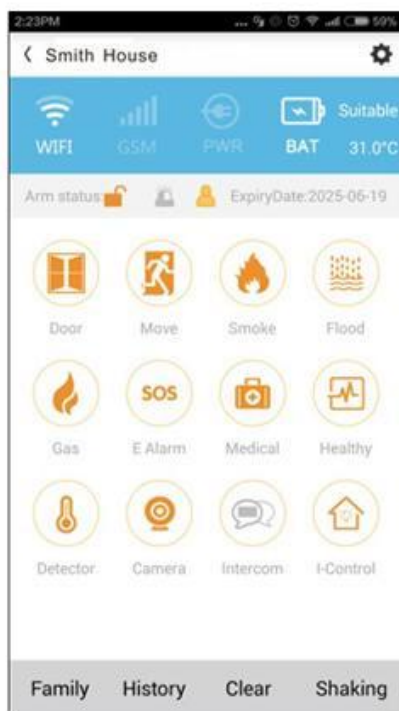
2:23PM 59%

< Smith House

WIFI GSM PWR BAT Suitable 31.0°C

Arm status ExpiryDate:2025-06-19

Door Move Smoke Flood

SOS

Gas E Alarm Medical Healthy

Detector Camera Intercom I-Control

Family History Clear Shaking